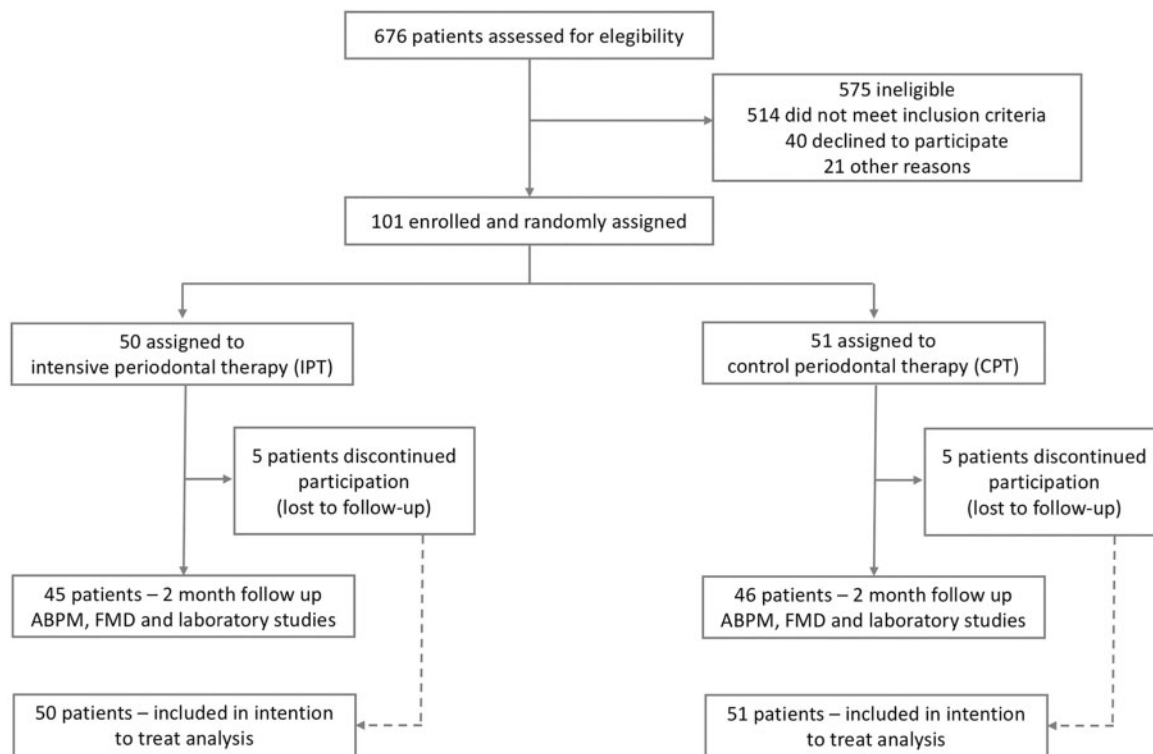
676 patients assessed for elegibility

575 ineligible
514 did not meet inclusion criteria
40 declined to participate
21 other reasons

101 enrolled and randomly assigned

50 assigned to
intensive periodontal therapy (IPT)

5 patients discontinued participation
(lost to follow-up)

45 patients – 2 month follow up
ABPM, FMD and laboratory studies

50 patients – included in intention to treat analysis

51 assigned to
control periodontal therapy (CPT)

5 patients discontinued participation
(lost to follow-up)

46 patients – 2 month follow up
ABPM, FMD and laboratory studies

51 patients – included in intention to treat analysis